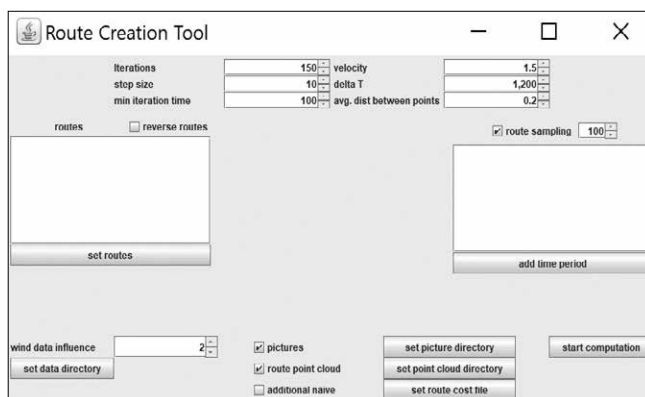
Route Creation Tool

Iterations 150
step size 10
min iteration time 100
velocity 1.5
delta T 1,200
avg. dist between points 0.2

routes
reverse routes

route sampling 100

set routes

add time period

wind data influence 2
set data directory

pictures
route point cloud
additional naive

set picture directory
set point cloud directory
set route cost file

start computation